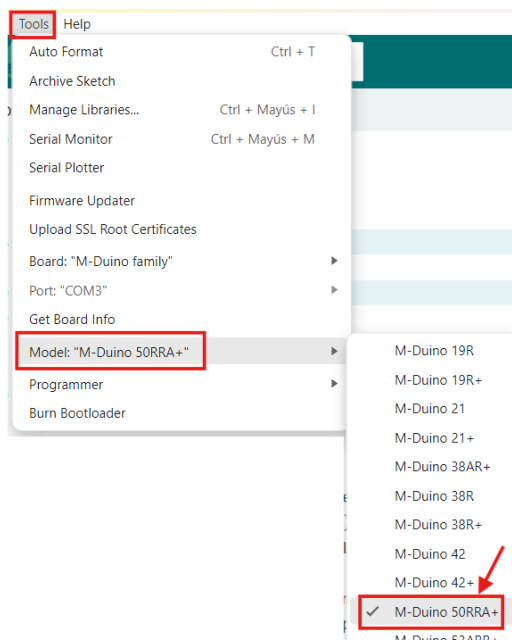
Tools Help

Auto Format Ctrl + T
Archive Sketch
Manage Libraries... Ctrl + Mayús + I
Serial Monitor Ctrl + Mayús + M
Serial Plotter
Firmware Updater
Upload SSL Root Certificates
Board: "M-Duino family"
Port: "COM3"
Get Board Info
Model: "M-Duino 50RRA+"
Programmer
Burn Bootloader

M-Duino 19R
M-Duino 19R+
M-Duino 21
M-Duino 21+
M-Duino 38AR+
M-Duino 38R
M-Duino 38R+
M-Duino 42
M-Duino 42+
✓ M-Duino 50RRA+
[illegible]